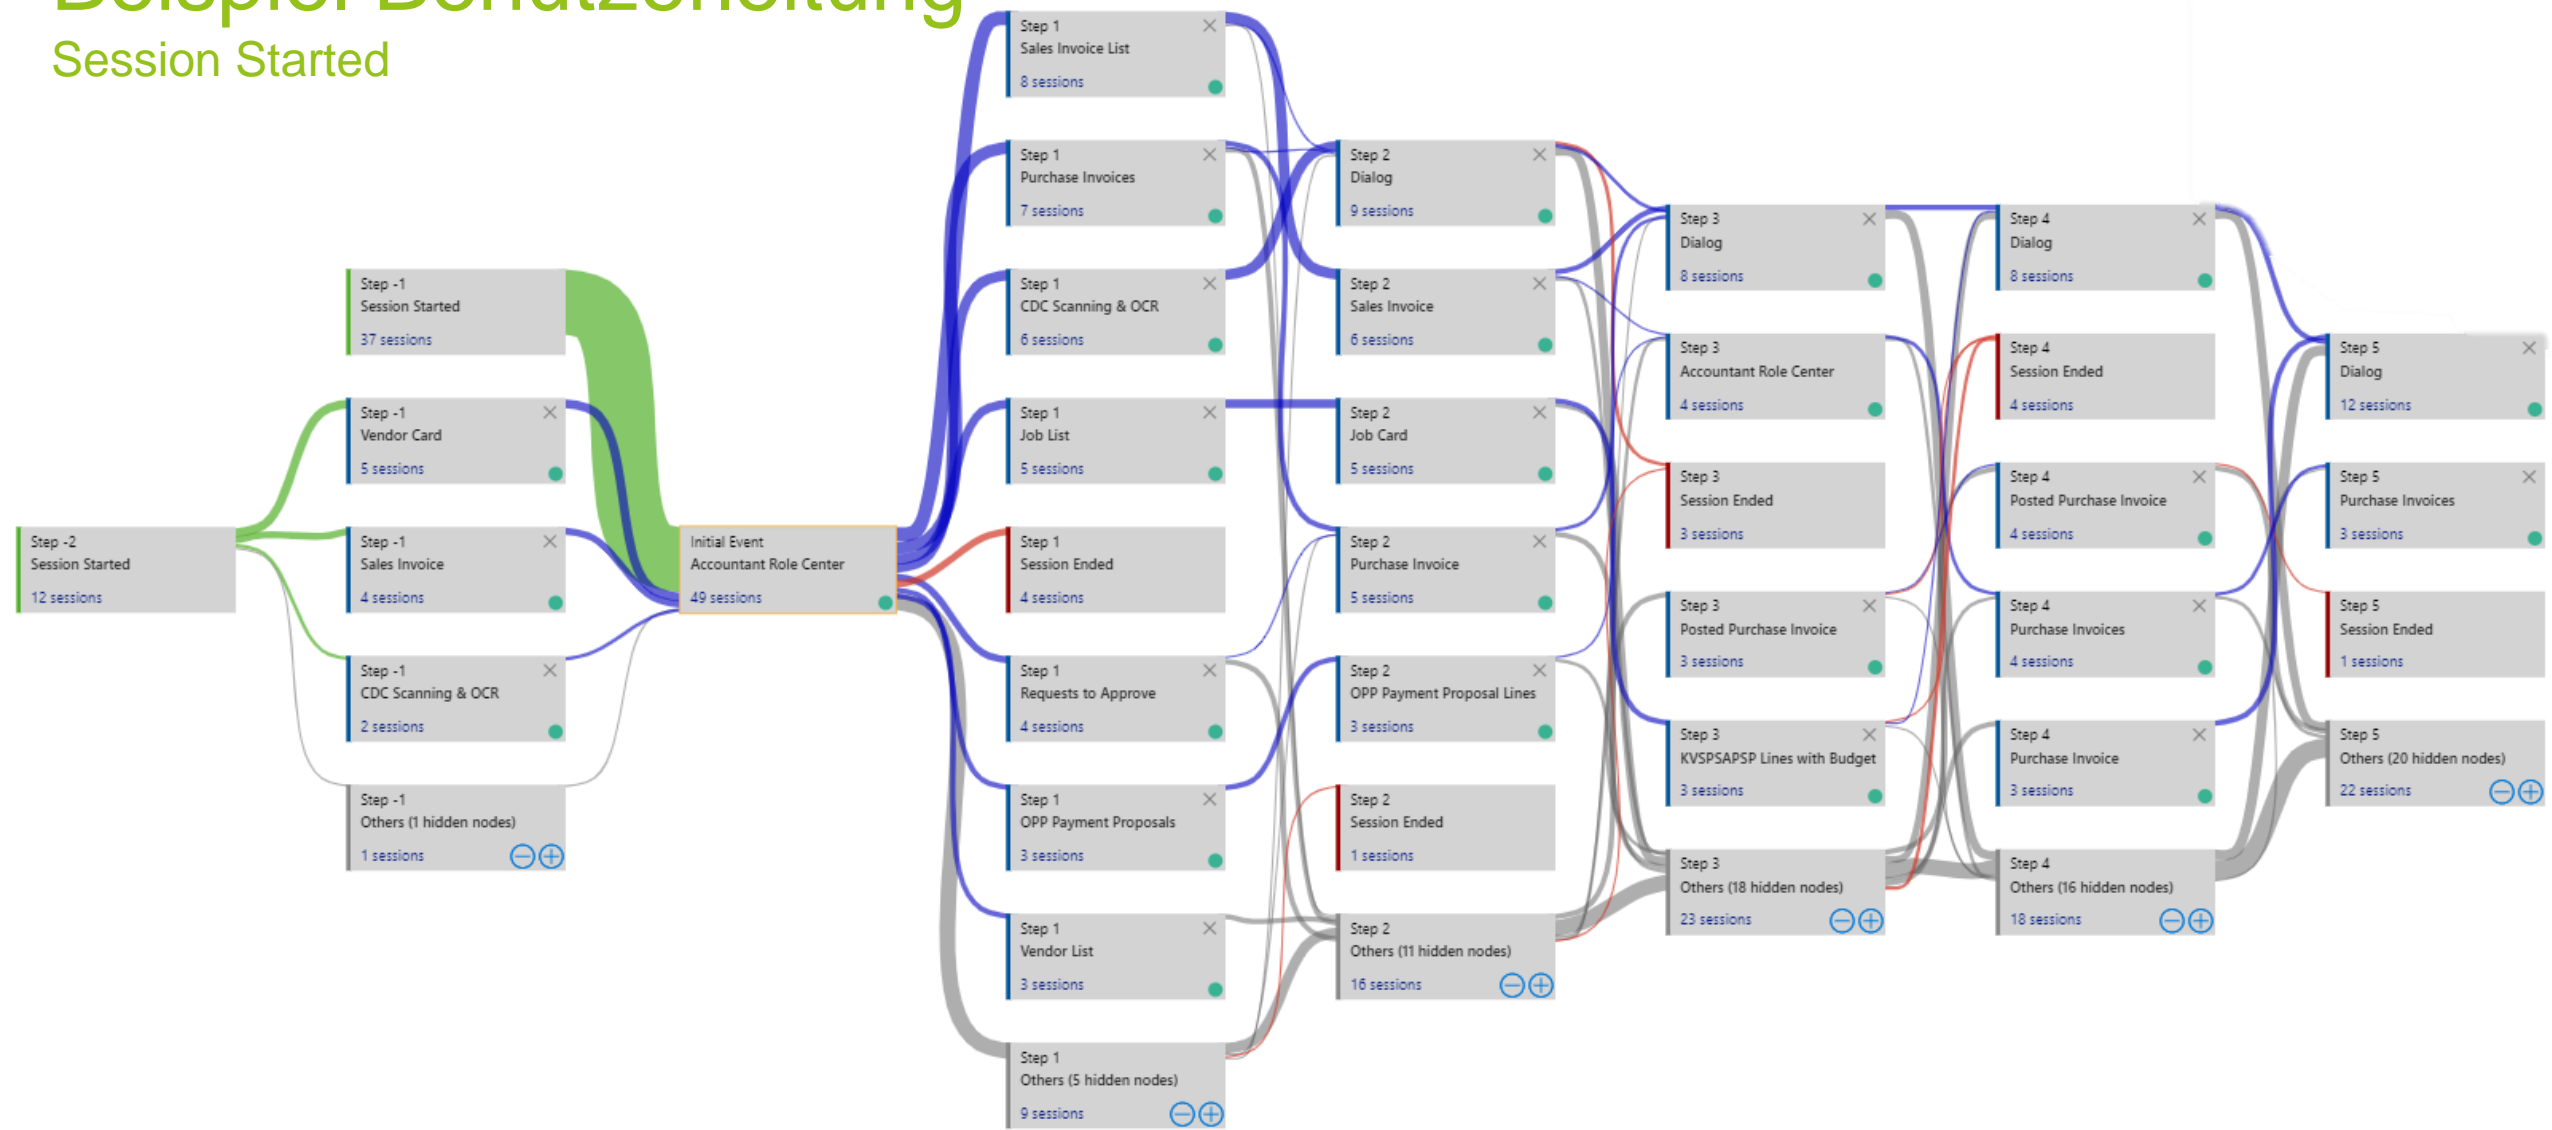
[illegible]
Session Started

Step -2
Session Started
12 sessions

Step -1
Session Started
37 sessions

Step -1
Vendor Card
5 sessions

Step -1
Sales Invoice
4 sessions

Step -1
CDC Scanning & OCR
2 sessions

Step -1
Others (1 hidden nodes)
1 sessions

Initial Event
Accountant Role Center
49 sessions

Step 1
Sales Invoice List
8 sessions

Step 1
Purchase Invoices
7 sessions

Step 1
CDC Scanning & OCR
6 sessions

Step 1
Job List
5 sessions

Step 1
Session Ended
4 sessions

Step 1
Requests to Approve
4 sessions

Step 1
OPP Payment Proposals
3 sessions

Step 1
Vendor List
3 sessions

Step 1
Others (5 hidden nodes)
9 sessions

Step 2
Dialog
9 sessions

Step 2
Sales Invoice
6 sessions

Step 2
Job Card
5 sessions

Step 2
Purchase Invoice
5 sessions

Step 2
OPP Payment Proposal Lines
3 sessions

Step 2
Session Ended
1 sessions

Step 2
Others (11 hidden nodes)
16 sessions

Step 3
Dialog
8 sessions

Step 3
Accountant Role Center
4 sessions

Step 3
Session Ended
3 sessions

Step 3
Posted Purchase Invoice
3 sessions

Step 3
KVSPSAPSP Lines with Budget
3 sessions

Step 3
Others (18 hidden nodes)
23 sessions

Step 4
Dialog
8 sessions

Step 4
Session Ended
4 sessions

Step 4
Posted Purchase Invoice
4 sessions

Step 4
Purchase Invoices
4 sessions

Step 4
Purchase Invoice
3 sessions

Step 4
Others (16 hidden nodes)
18 sessions

Step 5
Dialog
12 sessions

Step 5
Purchase Invoices
3 sessions

Step 5
Session Ended
1 sessions

Step 5
Others (20 hidden nodes)
22 sessions